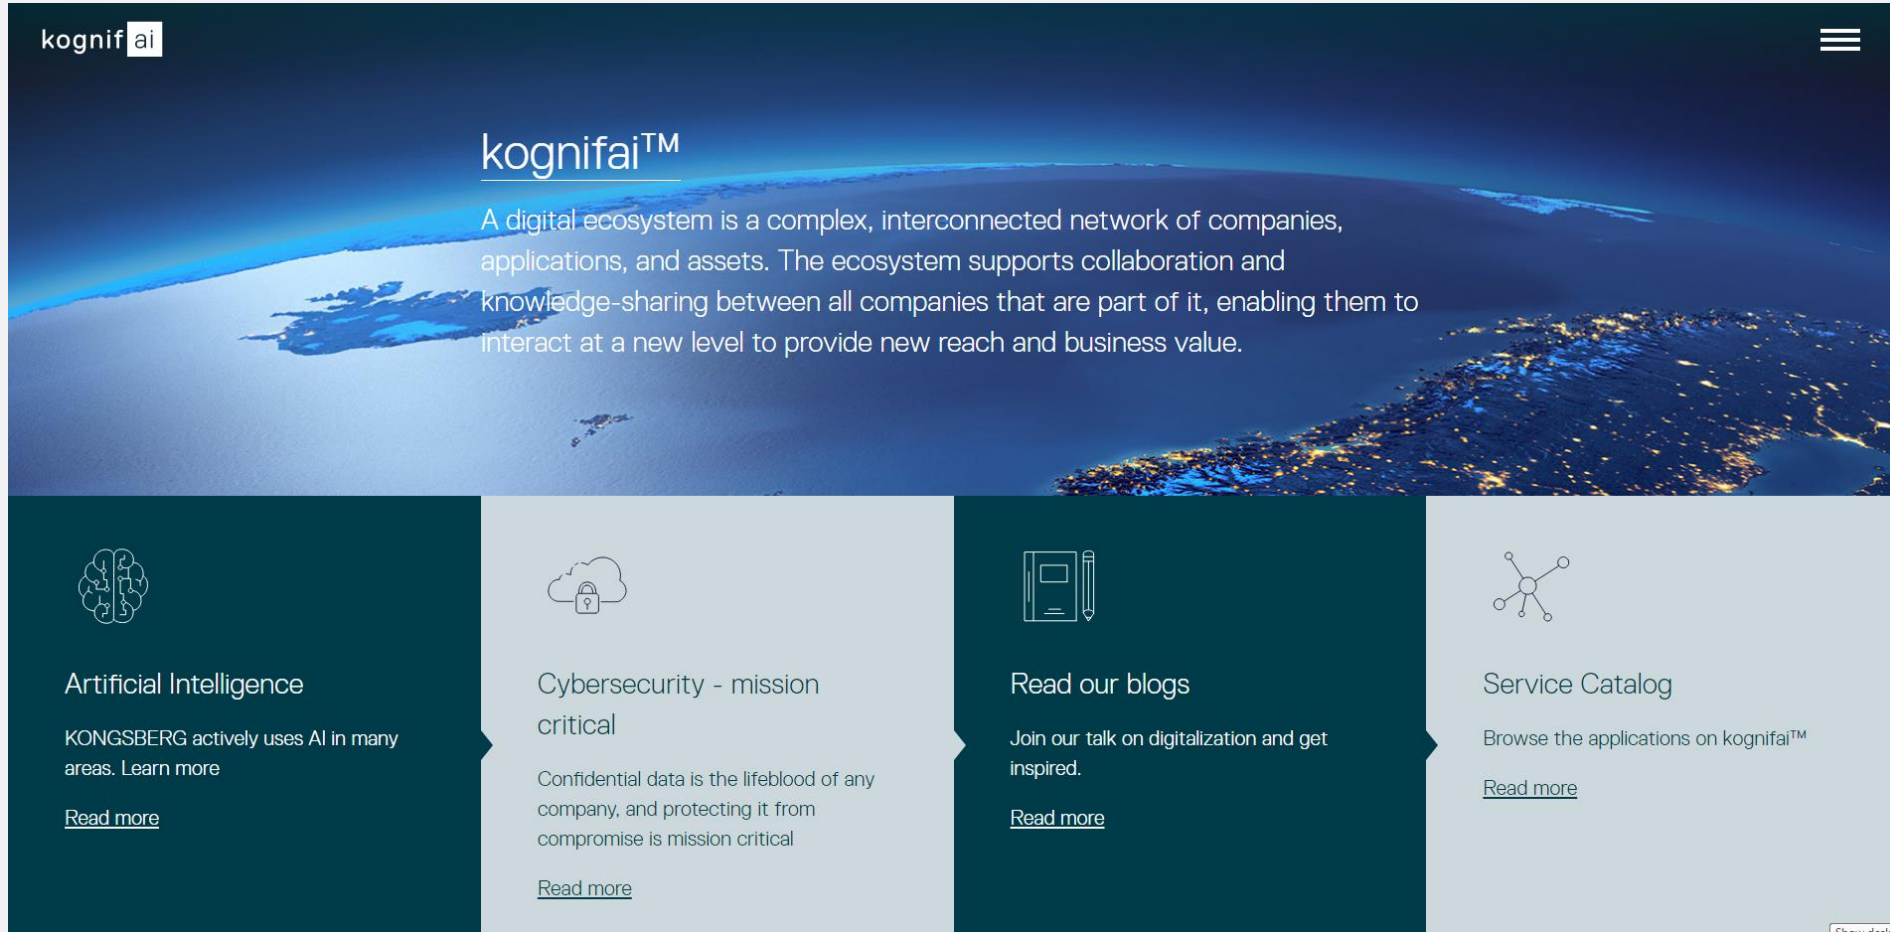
kognif ai

kognifai™

A digital ecosystem is a complex, interconnected network of companies, applications, and assets. The ecosystem supports collaboration and knowledge-sharing between all companies that are part of it, enabling them to interact at a new level to provide new reach and business value.

Artificial Intelligence

KONGSBERG actively uses AI in many areas. Learn more

Read more

Cybersecurity - mission critical

Confidential data is the lifeblood of any company, and protecting it from compromise is mission critical

Read more

Read our blogs

Join our talk on digitalization and get inspired.

Read more

Service Catalog

Browse the applications on kognifai™

Read more